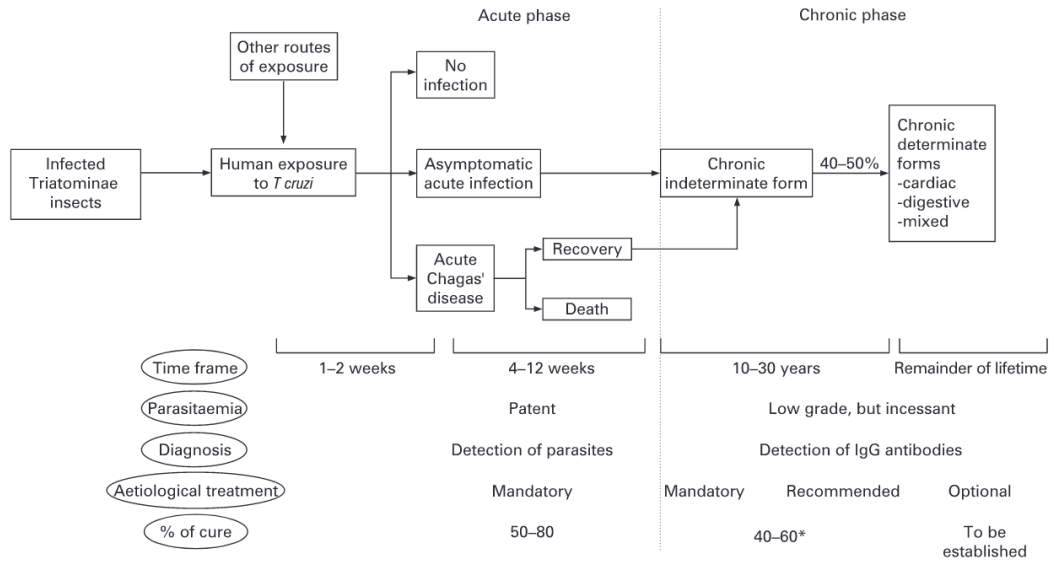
Acute phase

Chronic phase

Other routes of exposure

No infection

Infected Triatominae insects

Human exposure to *T cruzi*

Asymptomatic acute infection

Chronic indeterminate form

40–50%

Chronic determinate forms
-cardiac
-digestive
-mixed

Acute Chagas' disease

Recovery

Death

Time frame

1–2 weeks

4–12 weeks

10–30 years

Remainder of lifetime

Parasitaemia

Patent

Low grade, but incessant

Diagnosis

Detection of parasites

Detection of IgG antibodies

Aetiological treatment

Mandatory

Mandatory

Recommended

Optional

% of cure

50–80

40–60*

To be established